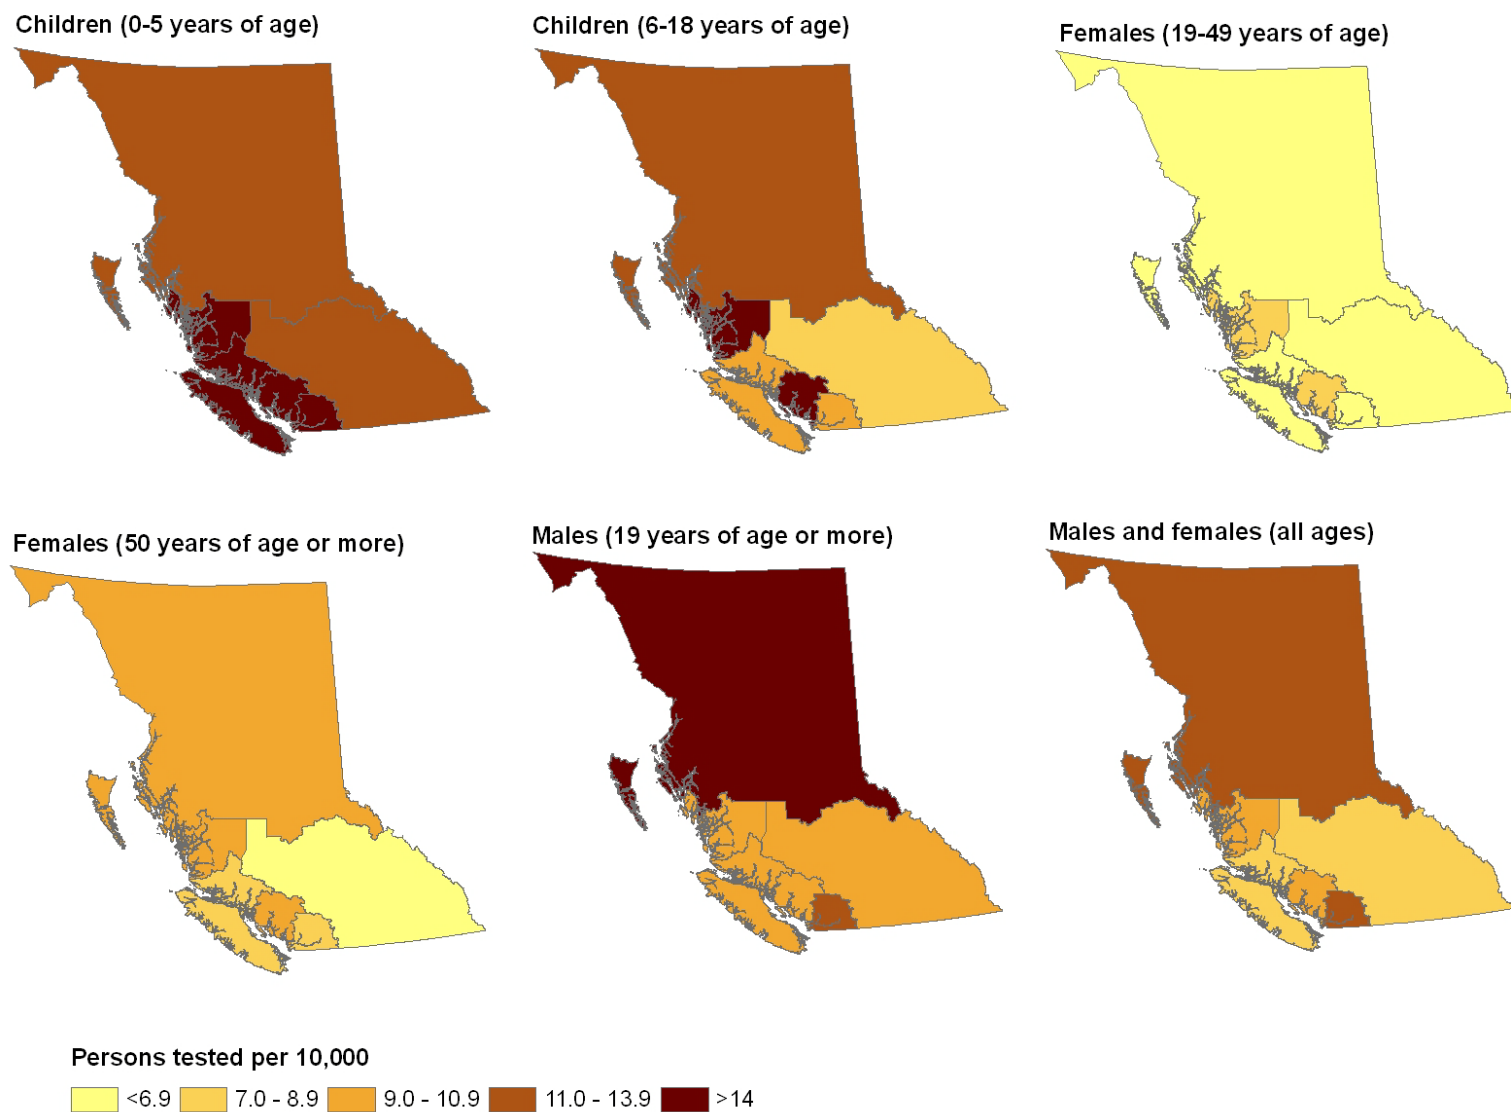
Children (0-5 years of age)

Children (6-18 years of age)

Females (19-49 years of age)

Females (50 years of age or more)

Males (19 years of age or more)

Males and females (all ages)

Persons tested per 10,000

<6.9
7.0 - 8.9
9.0 - 10.9
11.0 - 13.9
>14